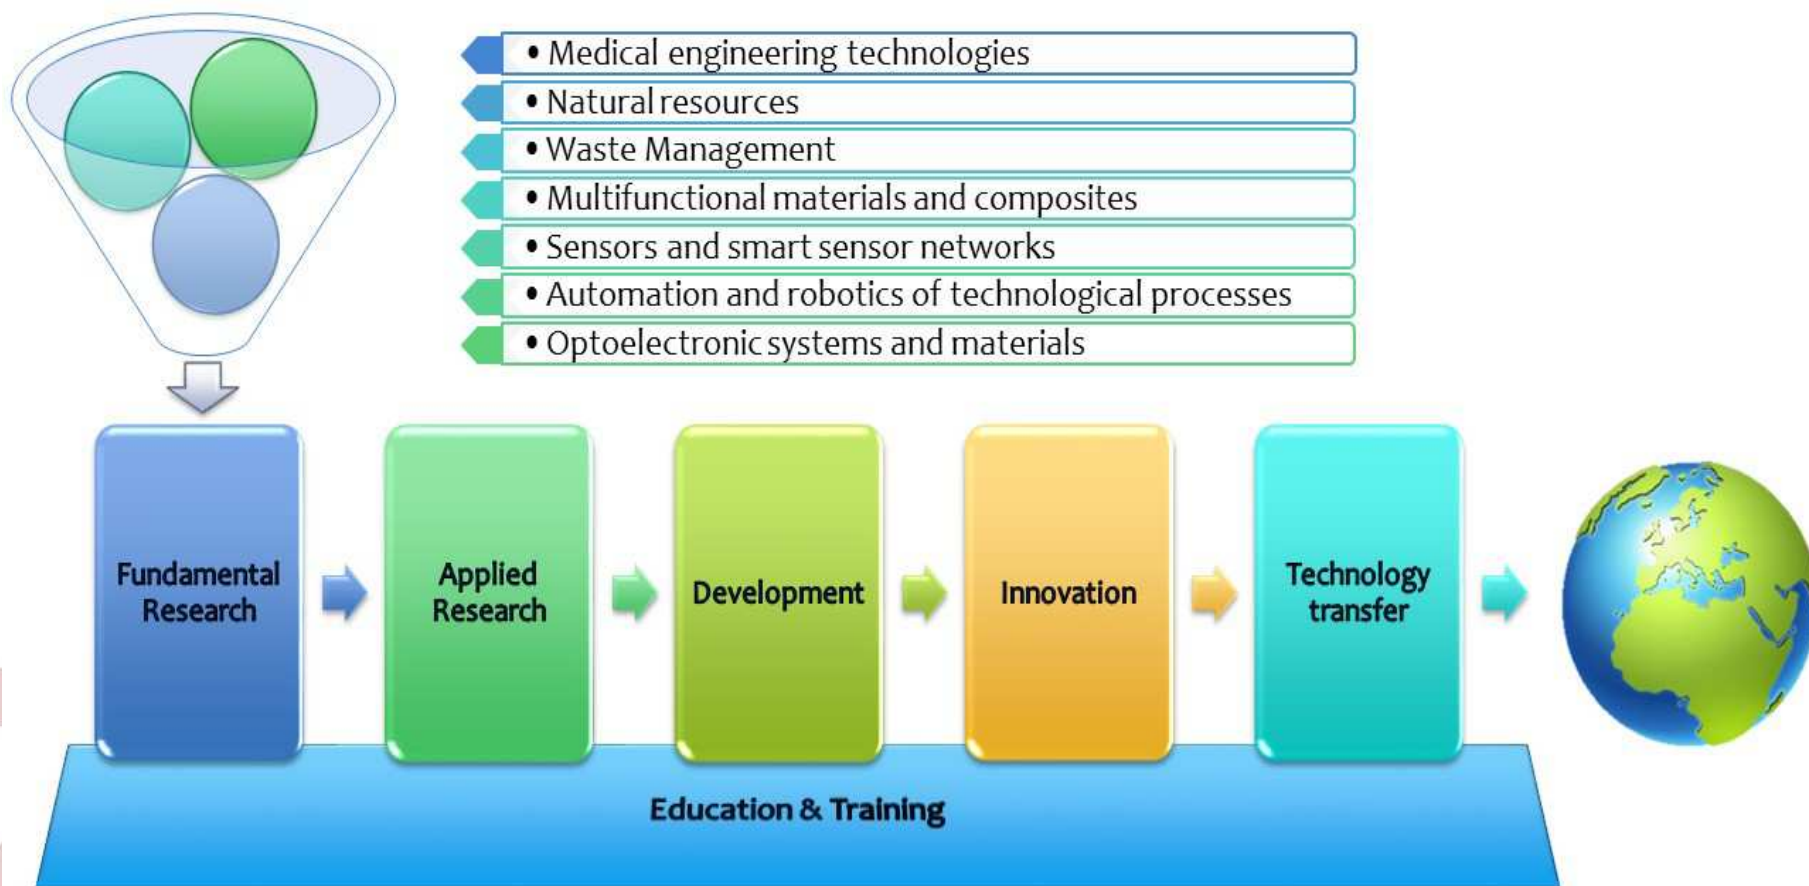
• Medical engineering technologies
• Natural resources
• Waste Management
• Multifunctional materials and composites
• Sensors and smart sensor networks
• Automation and robotics of technological processes
• Optoelectronic systems and materials

Fundamental Research

Applied Research

Development

Innovation

Technology transfer

Education & Training